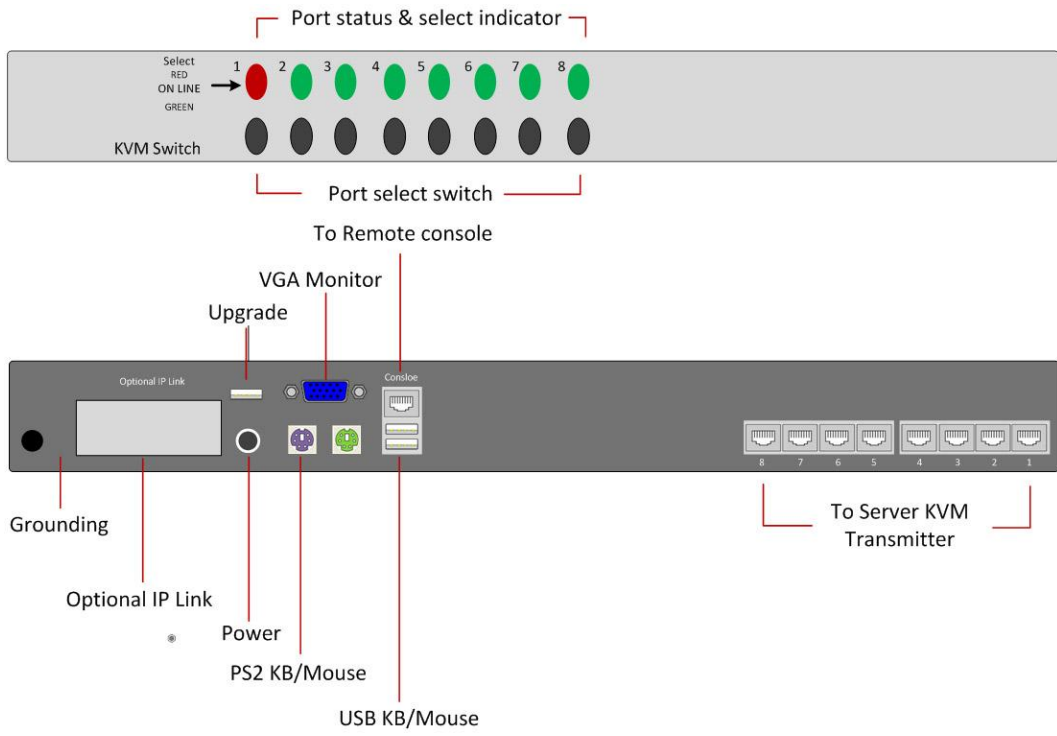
Port status & select indicator

Select
RED
ON LINE
GREEN

1 2 3 4 5 6 7 8

KVM Switch

Port select switch

To Remote console

VGA Monitor

Upgrade

Optional IP Link

Consloe

8 7 6 5 4 3 2 1

Grounding

To Server KVM Transmitter

Optional IP Link

Power

PS2 KB/Mouse

USB KB/Mouse